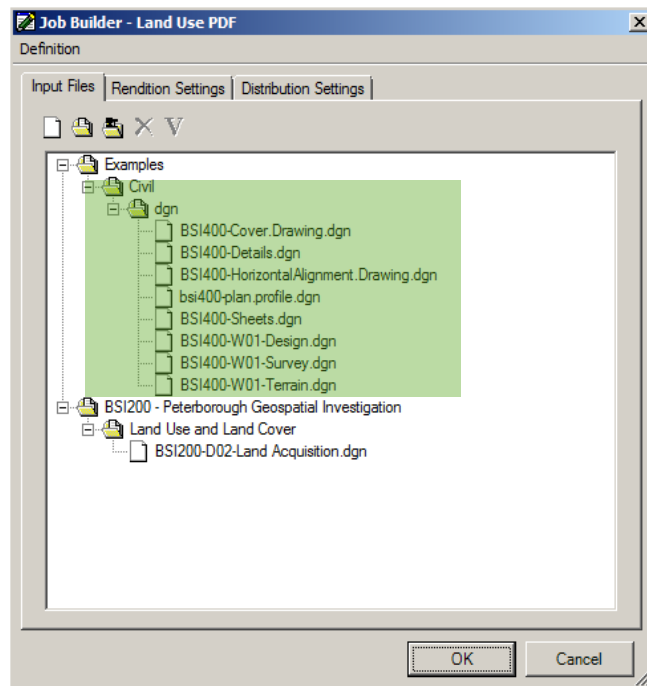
Job Builder - Land Use PDF

Definition

Input Files | Rendition Settings | Distribution Settings

Examples
Civil
dgn
BSI400-Cover.Drawing.dgn
BSI400-Details.dgn
BSI400-HorizontalAlignment.Drawing.dgn
bsi400-plan.profile.dgn
BSI400-Sheets.dgn
BSI400-W01-Design.dgn
BSI400-W01-Survey.dgn
BSI400-W01-Terrain.dgn
BSI200 - Peterborough Geospatial Investigation
Land Use and Land Cover
BSI200-D02-Land Acquisition.dgn

OK
Cancel